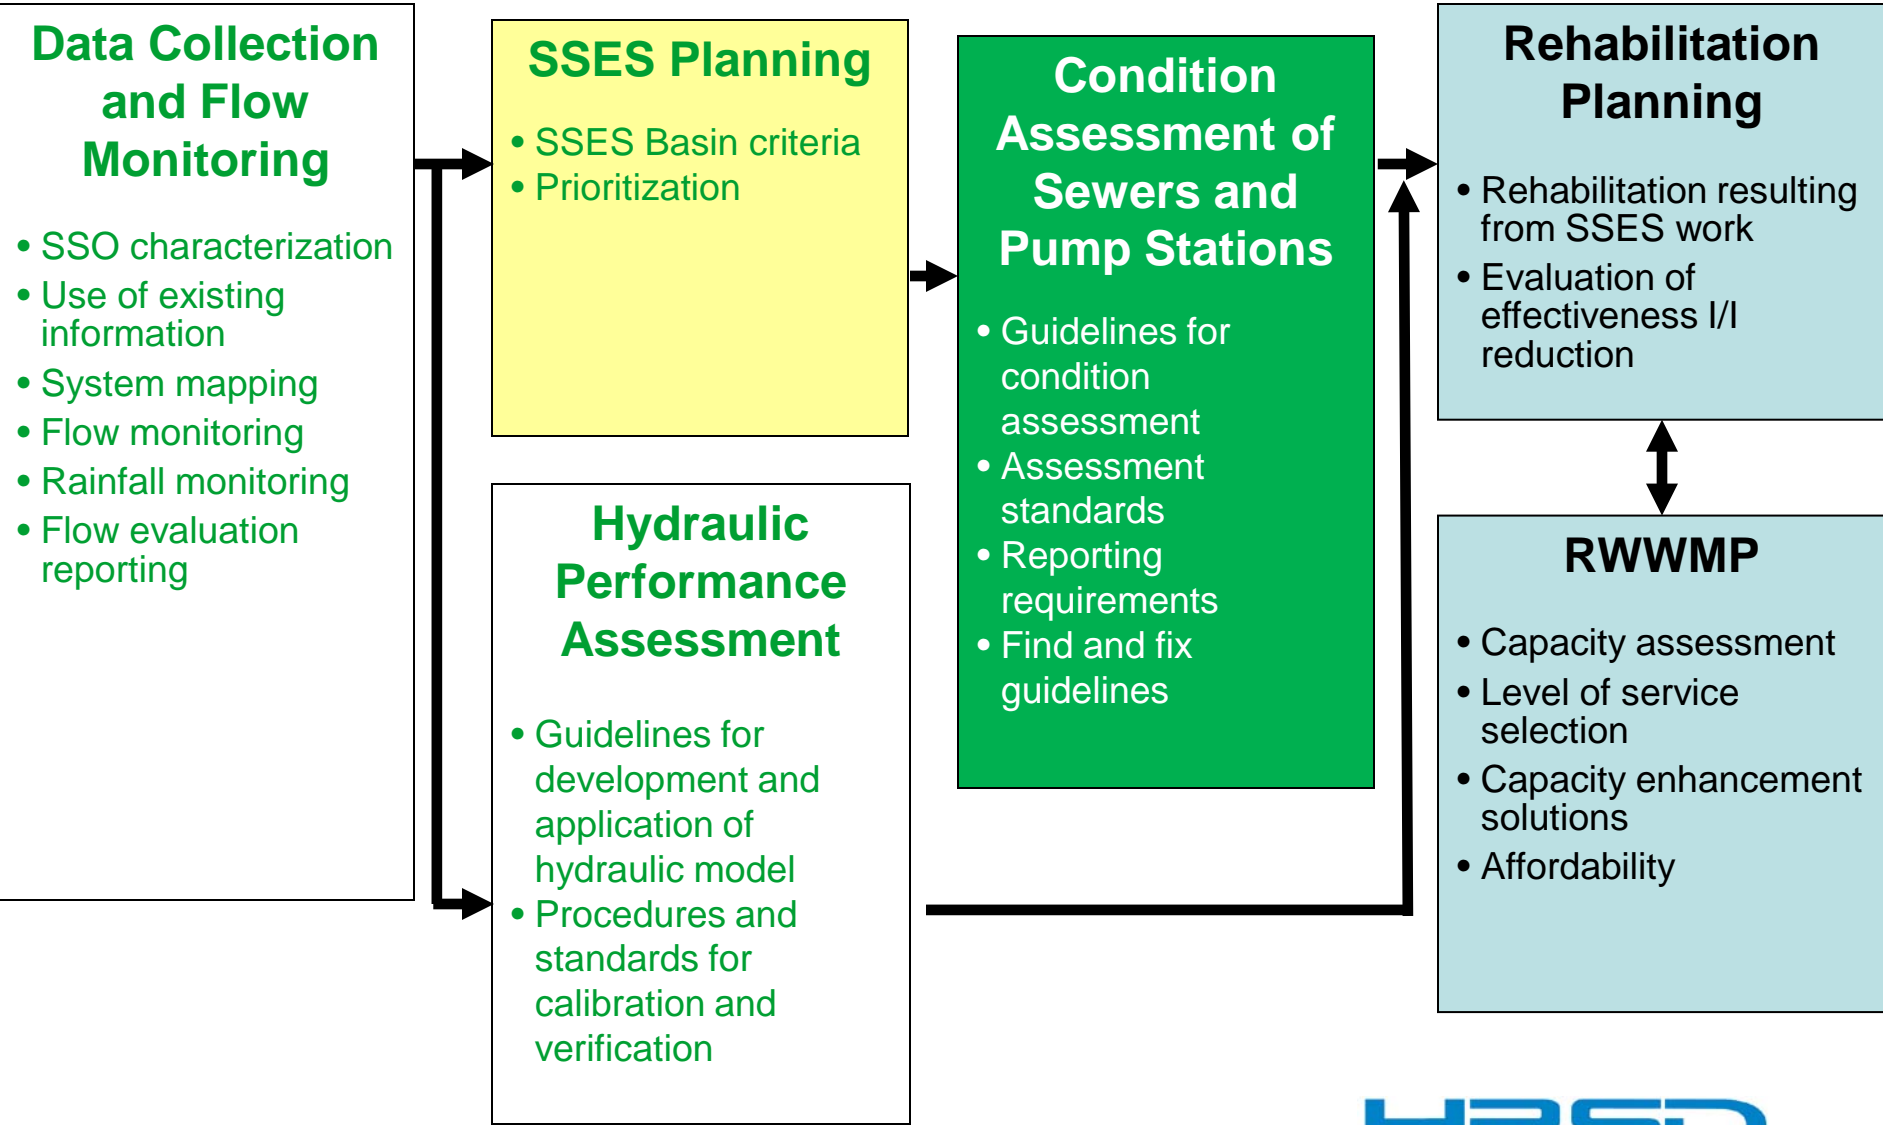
Data Collection and Flow Monitoring

• SSO characterization
• Use of existing information
• System mapping
• Flow monitoring
• Rainfall monitoring
• Flow evaluation reporting

SSES Planning

• SSES Basin criteria
• Prioritization

Hydraulic Performance Assessment

• Guidelines for development and application of hydraulic model
• Procedures and standards for calibration and verification

Condition Assessment of Sewers and Pump Stations

• Guidelines for condition assessment
• Assessment standards
• Reporting requirements
• Find and fix guidelines

Rehabilitation Planning

• Rehabilitation resulting from SSES work
• Evaluation of effectiveness I/I reduction

RWWMP

• Capacity assessment
• Level of service selection
• Capacity enhancement solutions
• Affordability

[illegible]